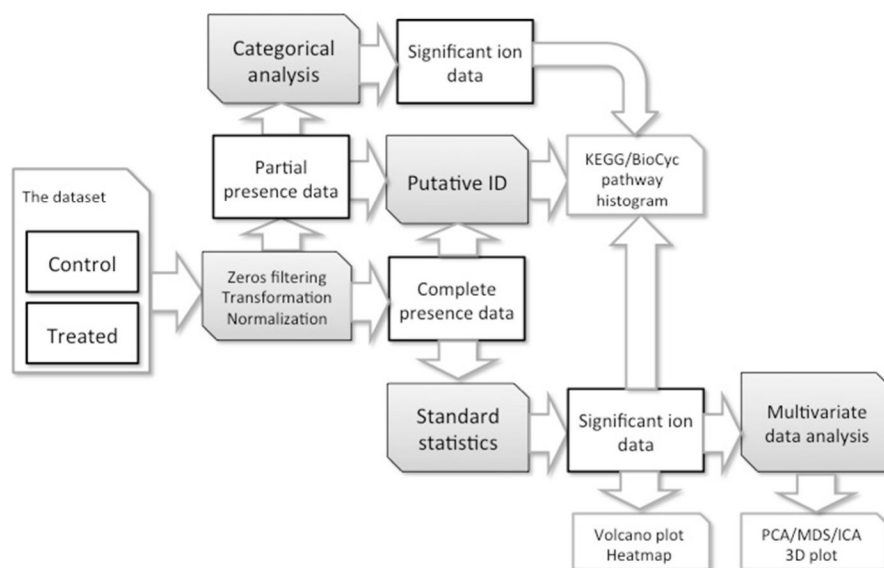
Categorical analysis

Significant ion data

Partial presence data

Putative ID

KEGG/BioCyc pathway histogram

The dataset

Control

Treated

Zeros filtering Transformation Normalization

Complete presence data

Standard statistics

Significant ion data

Multivariate data analysis

Volcano plot Heatmap

PCA/MDS/ICA 3D plot